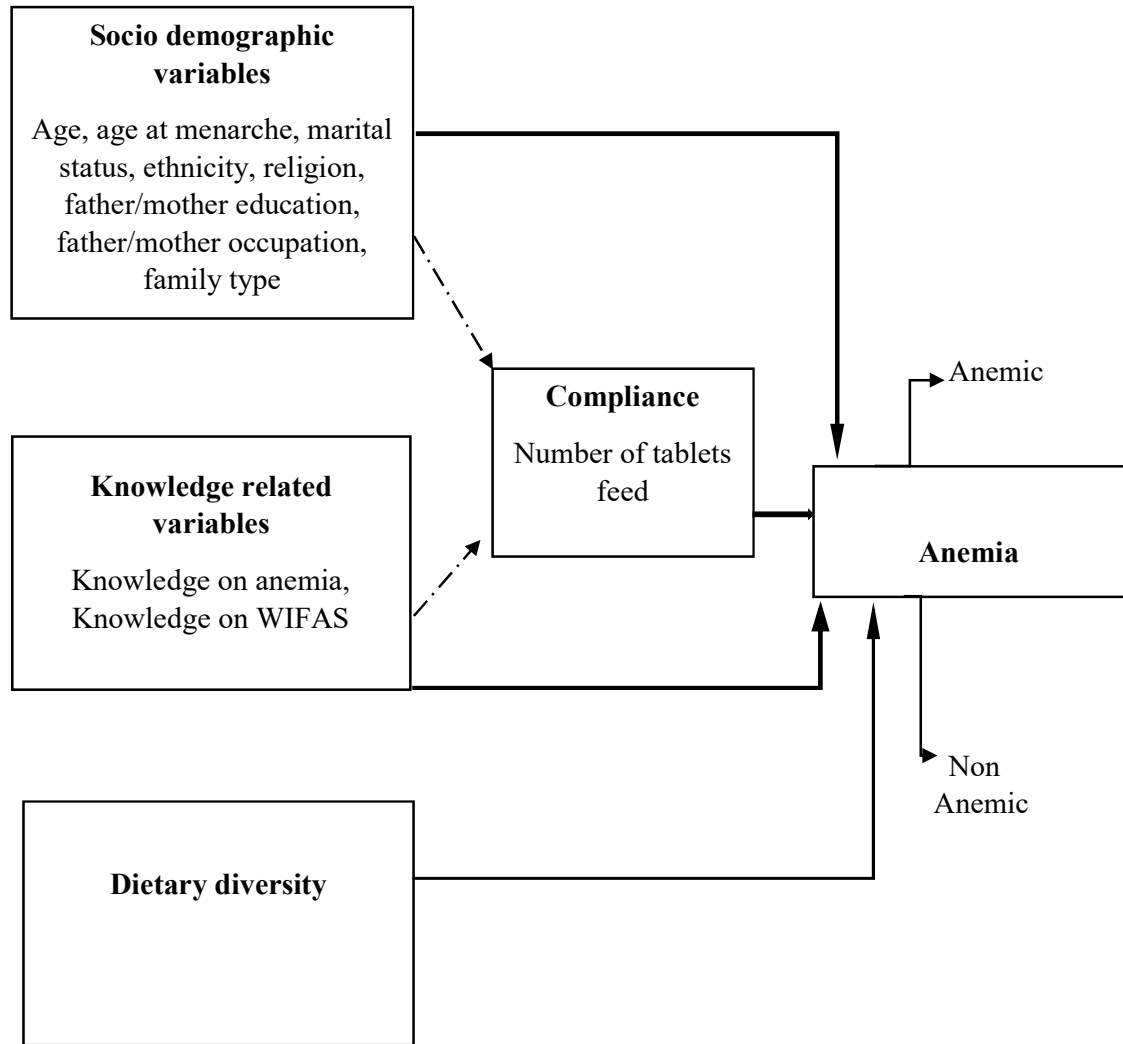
**Socio demographic variables**

Age, age at menarche, marital status, ethnicity, religion, father/mother education, father/mother occupation, family type

**Compliance**

Number of tablets feed

Anemic

**Knowledge related variables**

Knowledge on anemia, Knowledge on WIFAS

**Anemia**

Non Anemic

**Dietary diversity**